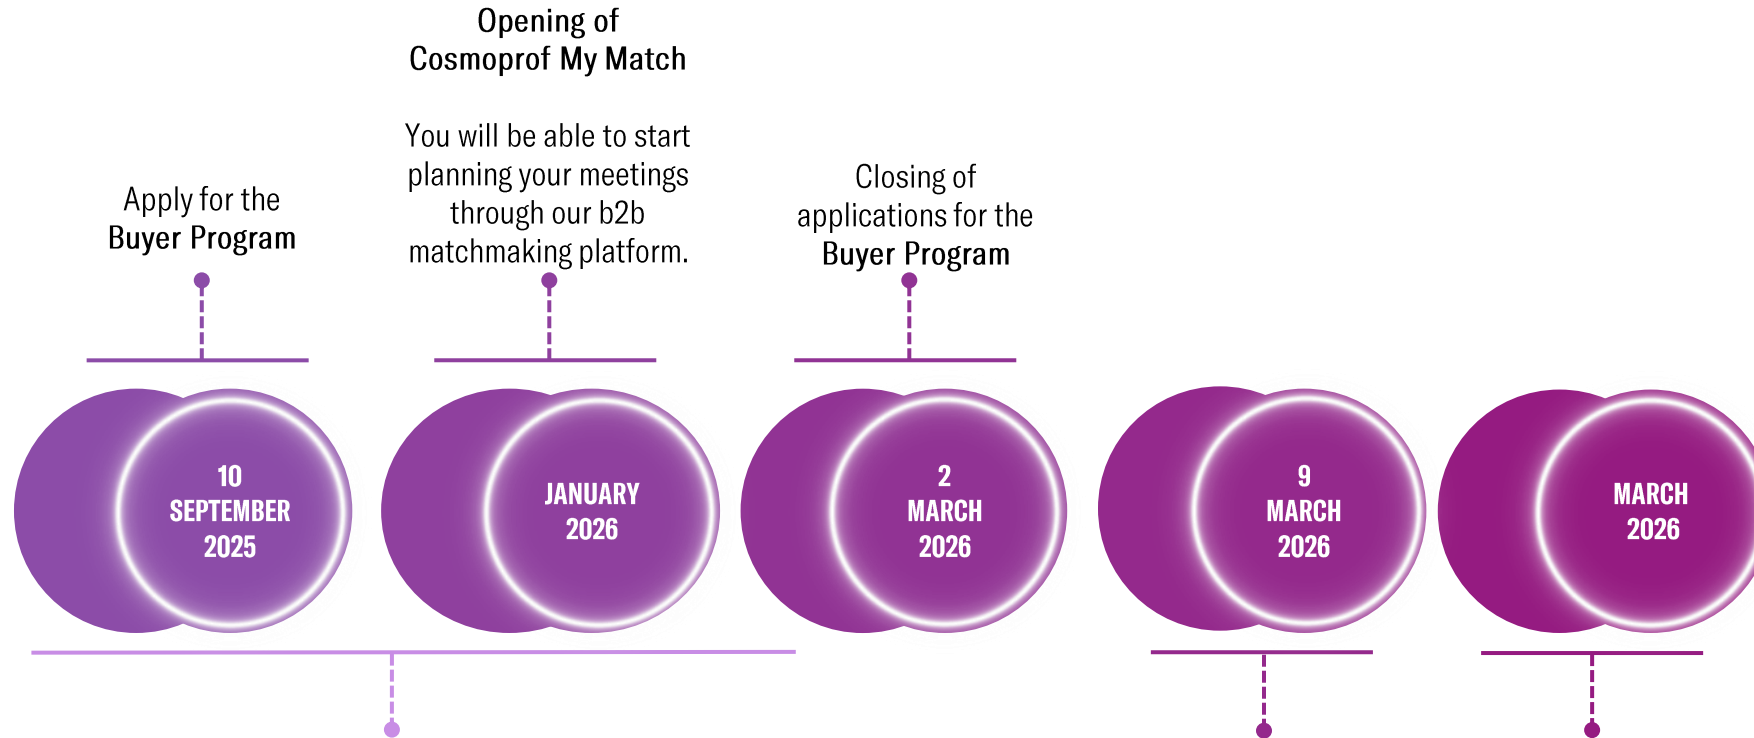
Apply for the
Buyer Program

Opening of
Cosmoprof My Match

You will be able to start planning your meetings through our b2b matchmaking platform.

Closing of applications for the
Buyer Program

10
SEPTEMBER
2025

JANUARY
2026

2
MARCH
2026

9
MARCH
2026

MARCH
2026